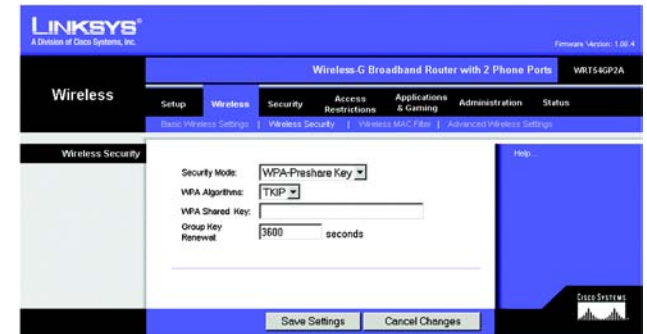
LINKSYS®
A Division of Cisco Systems, Inc.

Firmware Version: 1.00.4

Wireless-G Broadband Router with 2 Phone Ports WRT54GP2A

Wireless

Setup | Wireless | Security | Access Restrictions | Applications & Gaming | Administration | Status

Basic Wireless Settings | Wireless Security | Wireless MAC Filter | Advanced Wireless Settings

Wireless Security

Security Mode: WPA-Preshare Key

WPA Algorithms: TKIP

WPA Shared Key:

Group Key Renewal: 3600 seconds

Help...

CISCO SYSTEMS

Save Settings

Cancel Changes